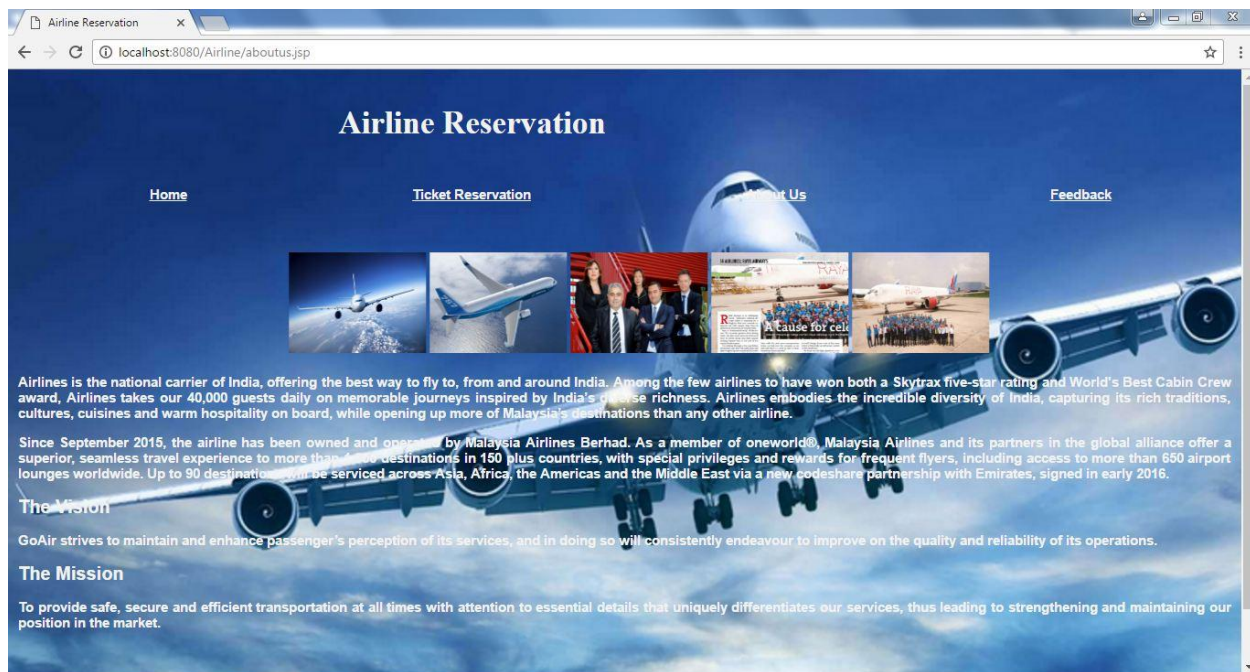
Airline Reservation

localhost:8080/Airline/aboutus.jsp

Airline Reservation

Home Ticket Reservation About Us Feedback

A cause for cele

Airlines is the national carrier of India, offering the best way to fly to, from and around India. Among the few airlines to have won both a Skytrax five-star rating and World's Best Cabin Crew award, Airlines takes our 40,000 guests daily on memorable journeys inspired by India's diverse richness. Airlines embodies the incredible diversity of India, capturing its rich traditions, cultures, cuisines and warm hospitality on board, while opening up more of Malaysia's destinations than any other airline.

Since September 2015, the airline has been owned and operated by Malaysia Airlines Berhad. As a member of oneworld®, Malaysia Airlines and its partners in the global alliance offer a superior, seamless travel experience to more than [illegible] destinations in 150 plus countries, with special privileges and rewards for frequent flyers, including access to more than 650 airport lounges worldwide. Up to 90 destinations will be serviced across Asia, Africa, the Americas and the Middle East via a new codeshare partnership with Emirates, signed in early 2016.

The Vision

GoAir strives to maintain and enhance passenger's perception of its services, and in doing so will consistently endeavour to improve on the quality and reliability of its operations.

The Mission

To provide safe, secure and efficient transportation at all times with attention to essential details that uniquely differentiates our services, thus leading to strengthening and maintaining our position in the market.